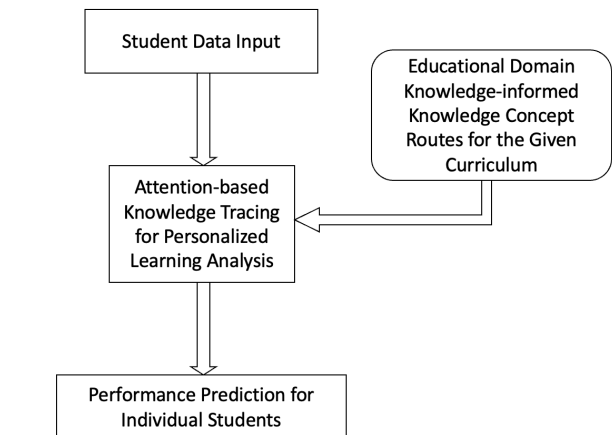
Student Data Input

Educational Domain Knowledge-informed Knowledge Concept Routes for the Given Curriculum

Attention-based Knowledge Tracing for Personalized Learning Analysis

Performance Prediction for Individual Students